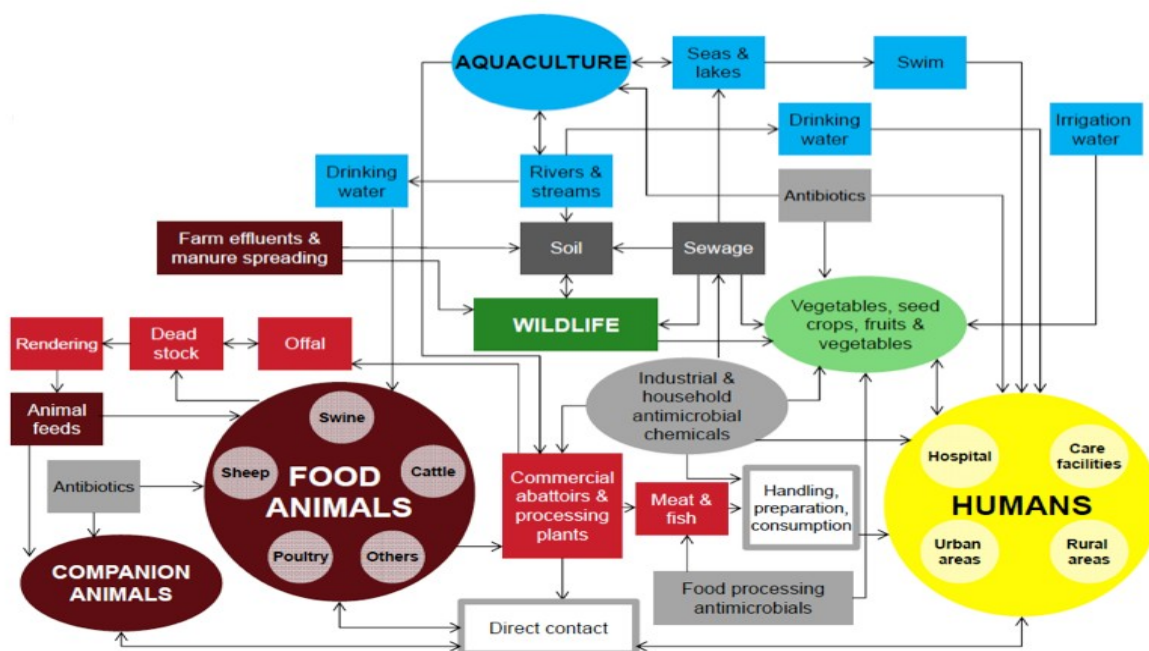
AQUACULTURE

Seas & lakes

Swim

Drinking water

Irrigation water

Drinking water

Rivers & streams

Antibiotics

Farm effluents & manure spreading

Soil

Sewage

WILDLIFE

Vegetables, seed crops, fruits & vegetables

Rendering

Dead stock

Offal

Industrial & household antimicrobial chemicals

Animal feeds

Swine

Sheep

FOOD ANIMALS

Cattle

Poultry

Others

Antibiotics

COMPANION ANIMALS

Commercial abattoirs & processing plants

Meat & fish

Handling, preparation, consumption

Hospital

Care facilities

HUMANS

Urban areas

Rural areas

Food processing antimicrobials

Direct contact